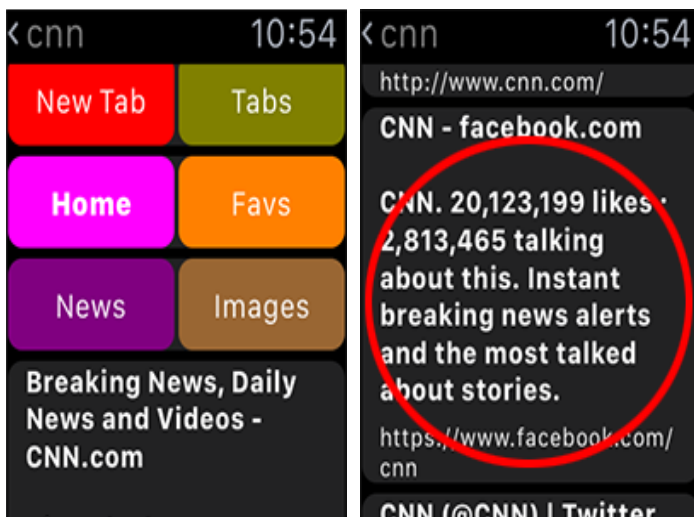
‹ cnn 10:54

New Tab

Tabs

Home

Favs

News

Images

Breaking News, Daily News and Videos - CNN.com

‹ cnn 10:54

http://www.cnn.com/

CNN - facebook.com

CNN. 20,123,199 likes · 2,813,465 talking about this. Instant breaking news alerts and the most talked about stories.

https://www.facebook.com/cnn

CNN (@CNN) | Twitter